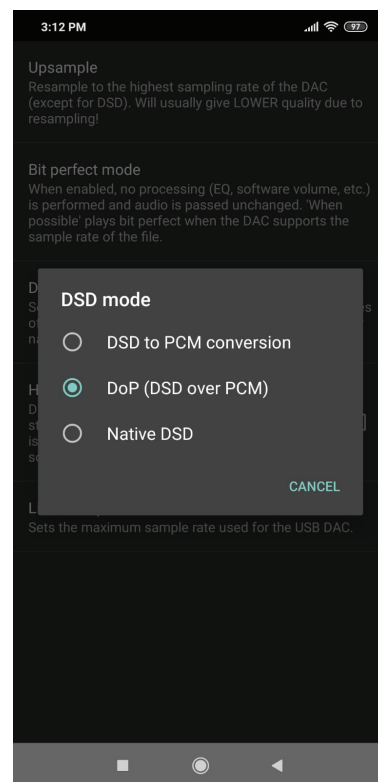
3:12 PM 97

Upsample
Resample to the highest sampling rate of the DAC (except for DSD). Will usually give LOWER quality due to resampling!

Bit perfect mode
When enabled, no processing (EQ, software volume, etc.) is performed and audio is passed unchanged. 'When possible' plays bit perfect when the DAC supports the sample rate of the file.

D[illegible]
S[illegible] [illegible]s
o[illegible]
n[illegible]

DSD mode

DSD to PCM conversion

DoP (DSD over PCM)

Native DSD

CANCEL

H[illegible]
D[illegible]
st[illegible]
is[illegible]
s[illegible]

L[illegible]
Sets the maximum sample rate used for the USB DAC.